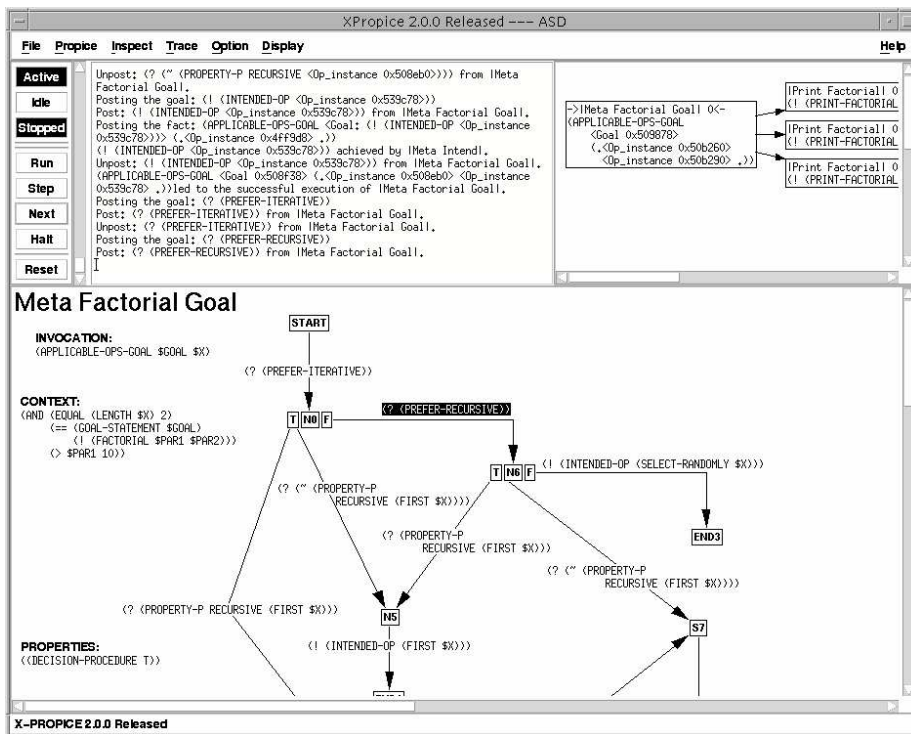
XPropice 2.0.0 Released --- ASD

File Propice Inspect Trace Option Display Help

Active
Idle
Stopped
Run
Step
Next
Halt
Reset

Unpost: (? (~ (PROPERTY-P RECURSIVE <Op_instance 0x508eb0>))) from |Meta Factorial Goal|.
Posting the goal: (! (INTENDED-OP <Op_instance 0x539c78>))
Post: (! (INTENDED-OP <Op_instance 0x539c78>)) from |Meta Factorial Goal|.
Posting the fact: (APPLICABLE-OPS-GOAL <Goal: (! (INTENDED-OP <Op_instance 0x539c78>))> (.<Op_instance 0x4ff9d8> .))
(! (INTENDED-OP <Op_instance 0x539c78>)) achieved by |Meta Intend|.
Unpost: (! (INTENDED-OP <Op_instance 0x539c78>)) from |Meta Factorial Goal|.
(APPLICABLE-OPS-GOAL <Goal 0x508f38> (.<Op_instance 0x508eb0> <Op_instance 0x539c78> .))led to the successful execution of |Meta Factorial Goal|.
Posting the goal: (? (PREFER-ITERATIVE))
Post: (? (PREFER-ITERATIVE)) from |Meta Factorial Goal|.
Unpost: (? (PREFER-ITERATIVE)) from |Meta Factorial Goal|.
Posting the goal: (? (PREFER-RECURSIVE))
Post: (? (PREFER-RECURSIVE)) from |Meta Factorial Goal|.

->|Meta Factorial Goal| 0<-
(APPLICABLE-OPS-GOAL
<Goal 0x509878>
(.<Op_instance 0x50b260>
<Op_instance 0x50b290> .))

|Print Factorial| 0
(! (PRINT-FACTORIAL
|Print Factorial| 0
(! (PRINT-FACTORIAL
|Print Factorial| 0
(! (PRINT-FACTORIAL

Meta Factorial Goal

INVOCATION:
(APPLICABLE-OPS-GOAL $GOAL $X)

CONTEXT:
(AND (EQUAL (LENGTH $X) 2)
(== (GOAL-STATEMENT $GOAL)
(! (FACTORIAL $PAR1 $PAR2)))
(> $PAR1 10))

PROPERTIES:
((DECISION-PROCEDURE T))

START
(? (PREFER-ITERATIVE))
T N0 F
(? (PREFER-RECURSIVE))
T N6 F
(! (INTENDED-OP (SELECT-RANDOMLY $X)))
END3
(? (~ (PROPERTY-P RECURSIVE (FIRST $X))))
(? (PROPERTY-P RECURSIVE (FIRST $X)))
(? (~ (PROPERTY-P RECURSIVE (FIRST $X))))
(? (PROPERTY-P RECURSIVE (FIRST $X)))
N5
S7
(! (INTENDED-OP (FIRST $X)))

X-PROPICE 2.0.0 Released